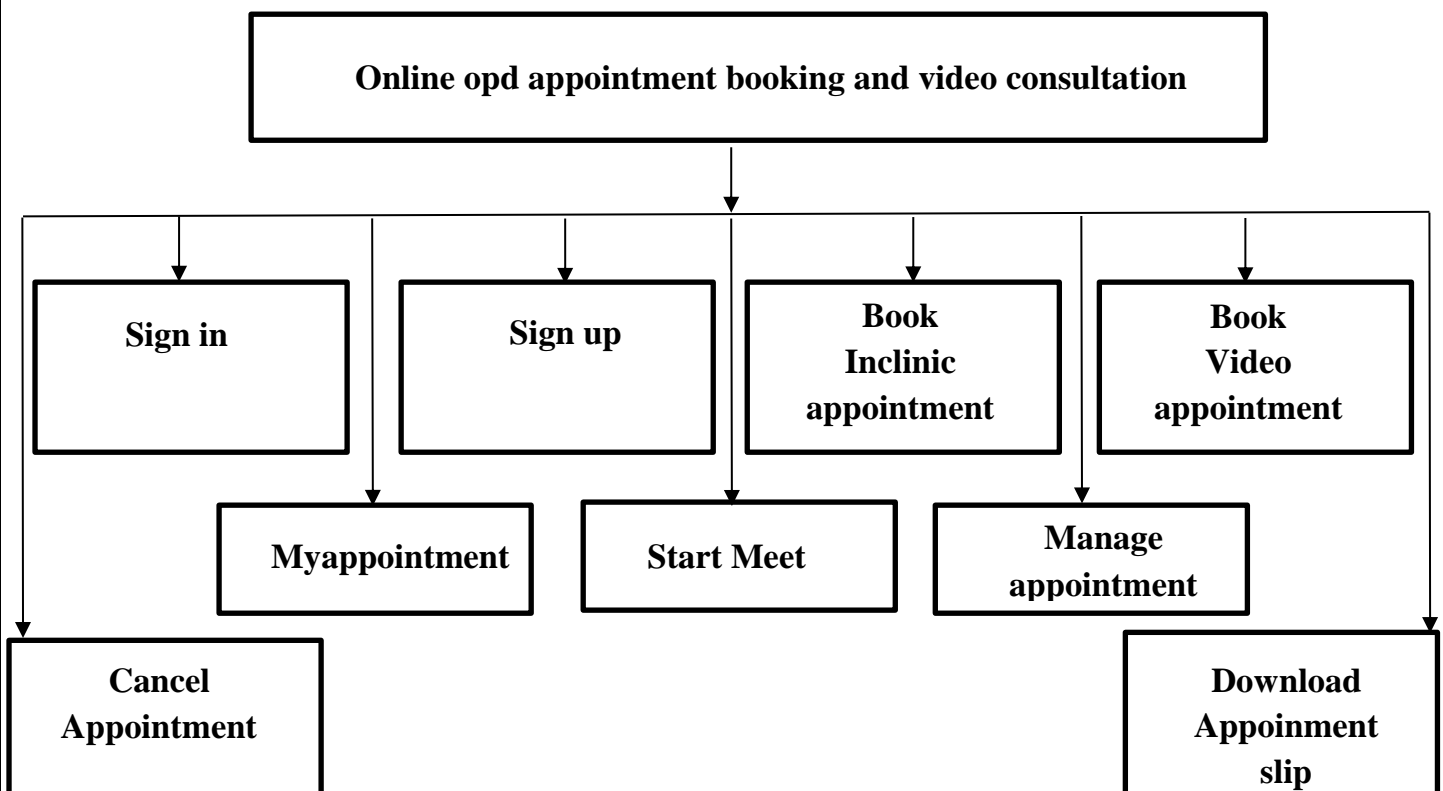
Online opd appointment booking and video consultation

Sign in

Sign up

Book Inclinic appointment

Book Video appointment

Myappointment

Start Meet

Manage appointment

Cancel Appointment

Download Appoinment slip